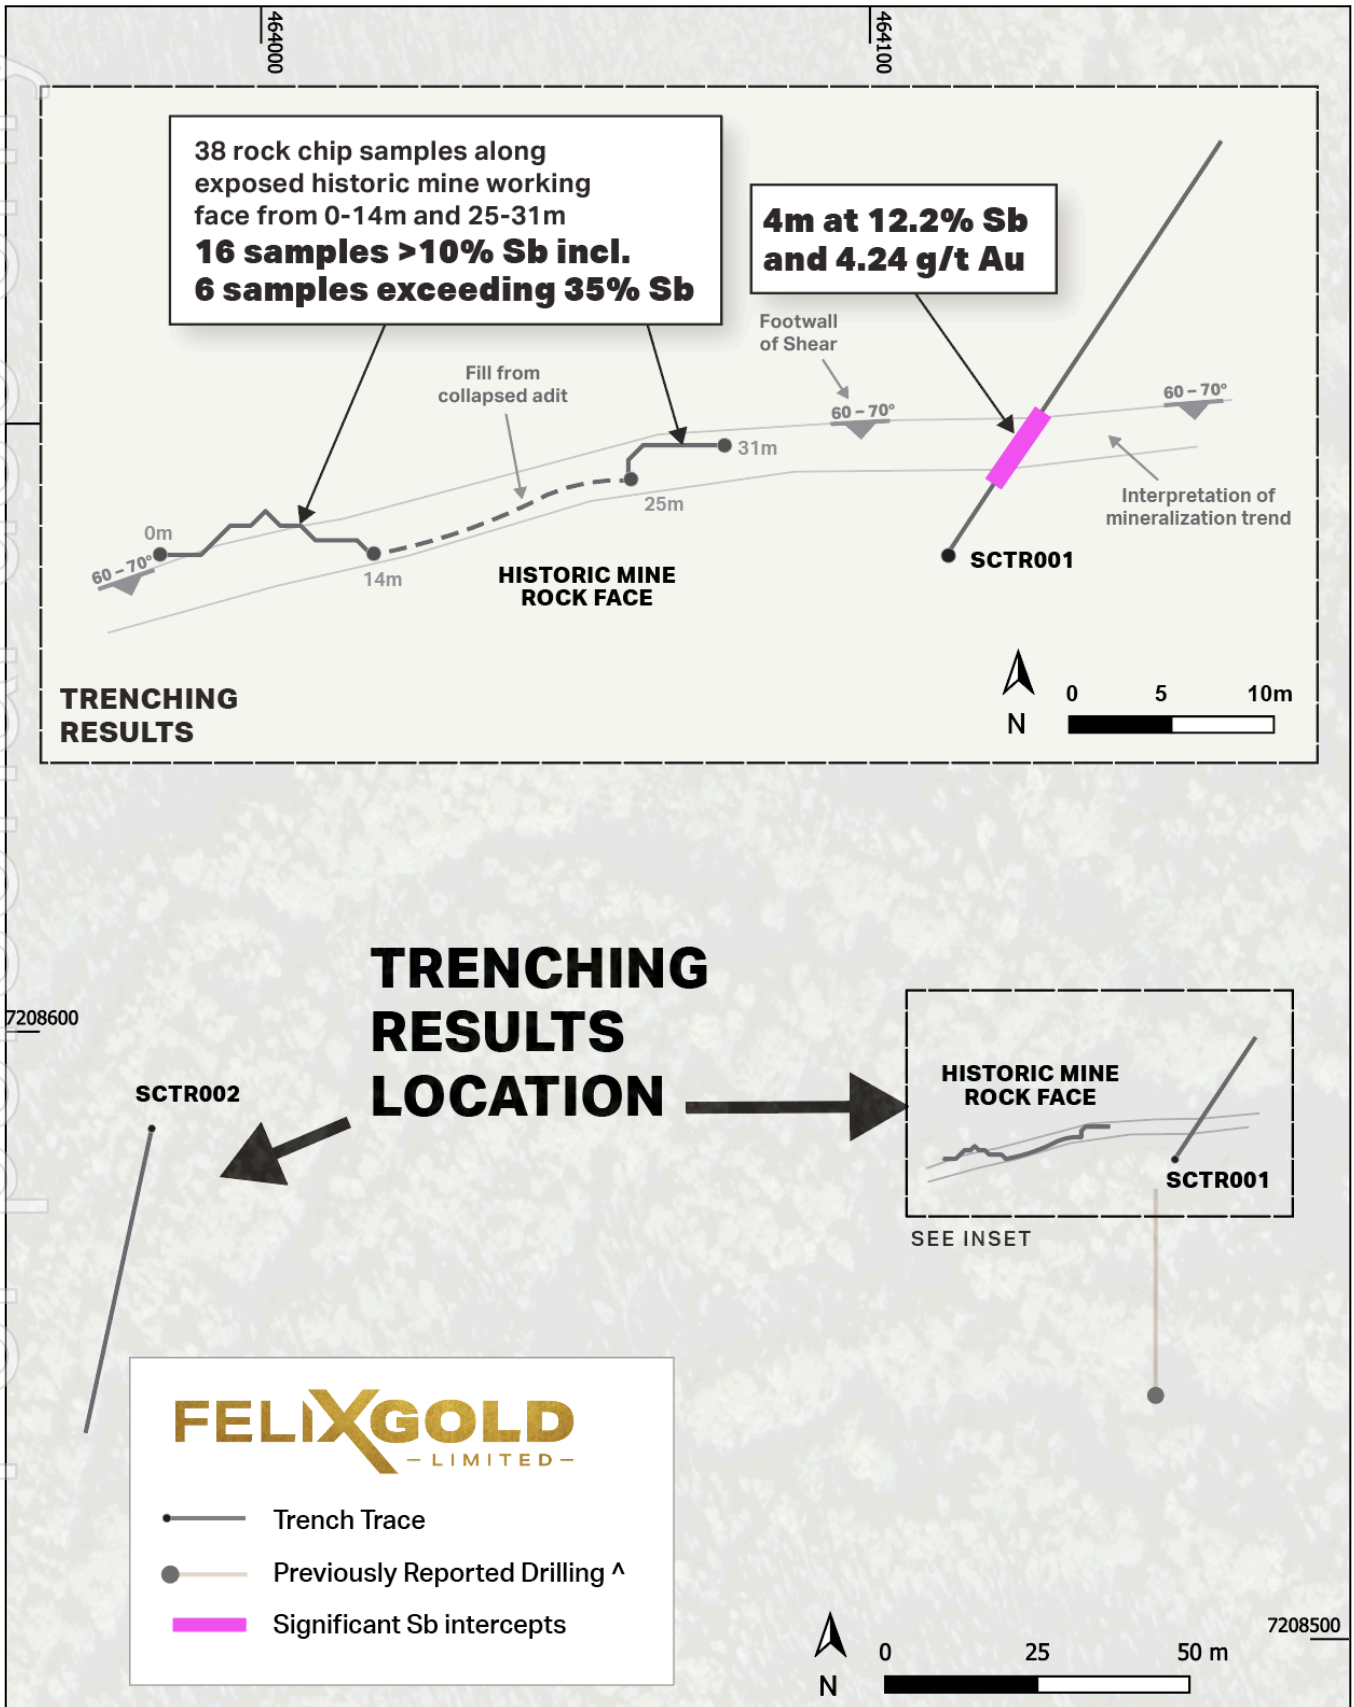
464000

464100

38 rock chip samples along exposed historic mine working face from 0-14m and 25-31m
16 samples >10% Sb incl.
6 samples exceeding 35% Sb

4m at 12.2% Sb and 4.24 g/t Au

Footwall of Shear

Fill from collapsed adit

60 – 70°

60 – 70°

31m

25m

0m

60 – 70°

14m

HISTORIC MINE ROCK FACE

Interpretation of mineralization trend

SCTR001

N

0 5 10m

TRENCHING RESULTS

TRENCHING RESULTS LOCATION

7208600

SCTR002

HISTORIC MINE ROCK FACE

SCTR001

SEE INSET

FELIXGOLD LIMITED

Trench Trace

Previously Reported Drilling ^

Significant Sb intercepts

N

0 25 50 m

7208500